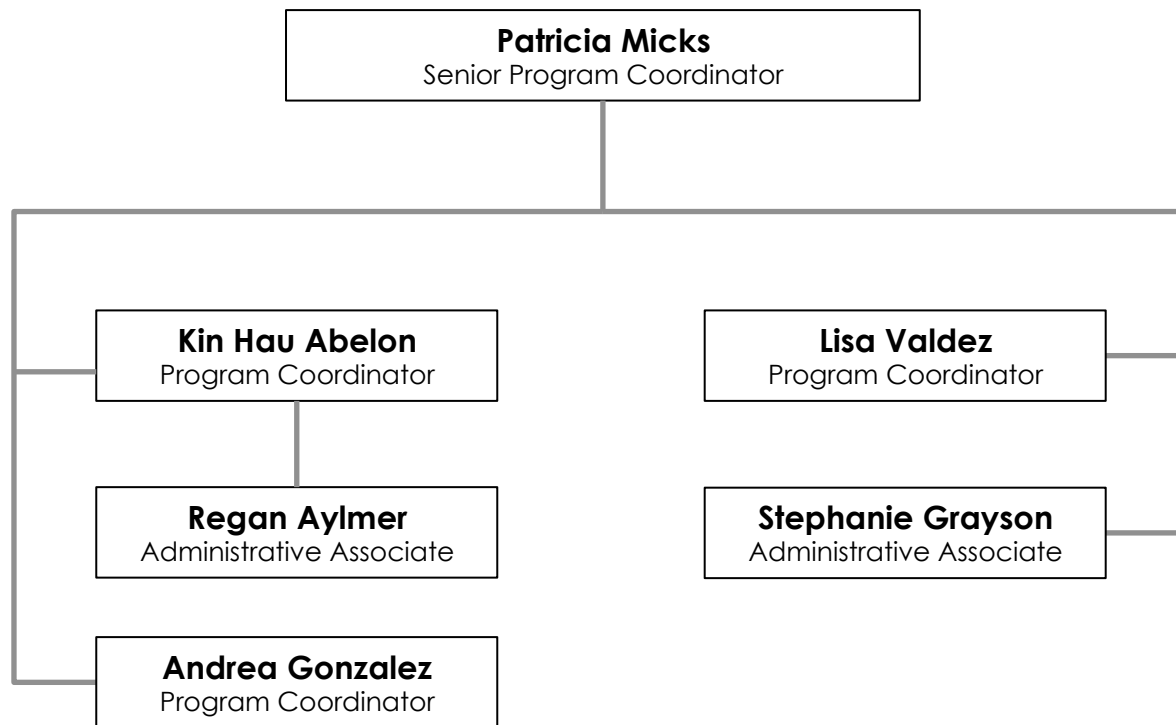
**Patricia Micks**
Senior Program Coordinator

**Kin Hau Abelon**
Program Coordinator

**Regan Aylmer**
Administrative Associate

**Andrea Gonzalez**
Program Coordinator

**Lisa Valdez**
Program Coordinator

**Stephanie Grayson**
Administrative Associate